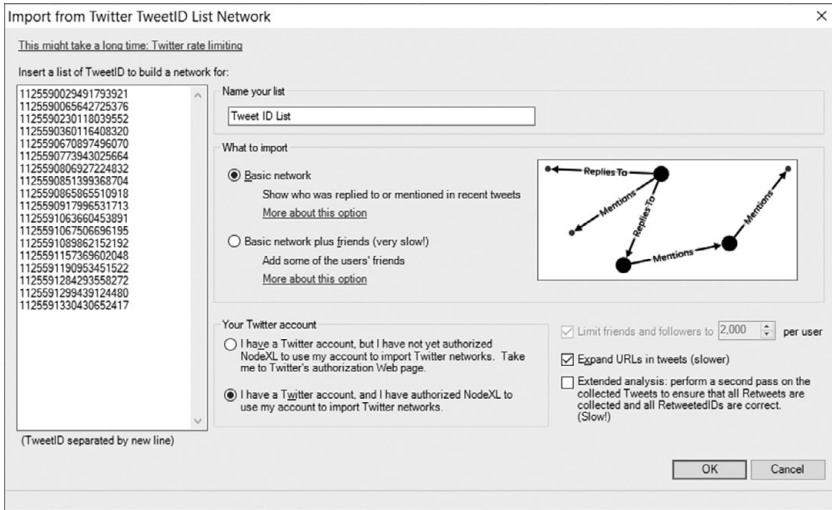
Import from Twitter TweetID List Network ×

This might take a long time: Twitter rate limiting

Insert a list of TweetID to build a network for:

1125590029491793921
1125590065642725376
1125590230118039552
1125590360116408320
1125590670897496070
1125590773943025664
1125590806927224832
1125590851399368704
1125590865865510918
1125590917996531713
1125591063660453891
1125591067506696195
1125591089862152192
1125591157369602048
1125591190953451522
1125591284293558272
1125591299439124480
1125591330430652417

(TweetID separated by new line)

Name your list

Tweet ID List

What to import

Basic network

Show who was replied to or mentioned in recent tweets

More about this option

Basic network plus friends (very slow!)

Add some of the users' friends

More about this option

Replies To

Mentions

Replies To

Mentions

Mentions

Your Twitter account

I have a Twitter account, but I have not yet authorized NodeXL to use my account to import Twitter networks. Take me to Twitter's authorization Web page.

I have a Twitter account, and I have authorized NodeXL to use my account to import Twitter networks.

Limit friends and followers to 2,000 per user

Expand URLs in tweets (slower)

Extended analysis: perform a second pass on the collected Tweets to ensure that all Retweets are collected and all RetweetedIDs are correct. (Slow!)

OK

Cancel